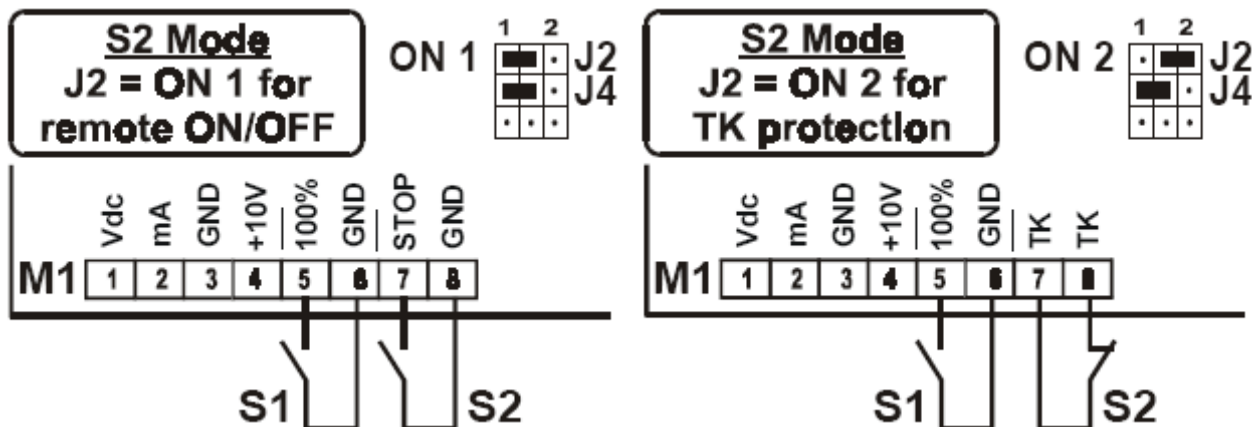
S2 Mode
J2 = ON 1 for
remote ON/OFF

ON 1

1 2
J2
J4

Vdc mA GND +10V 100% GND STOP GND

M1 1 2 3 4 5 6 7 8

S1 S2

S2 Mode
J2 = ON 2 for
TK protection

ON 2

1 2
J2
J4

Vdc mA GND +10V 100% GND TK TK

M1 1 2 3 4 5 6 7 8

S1 S2